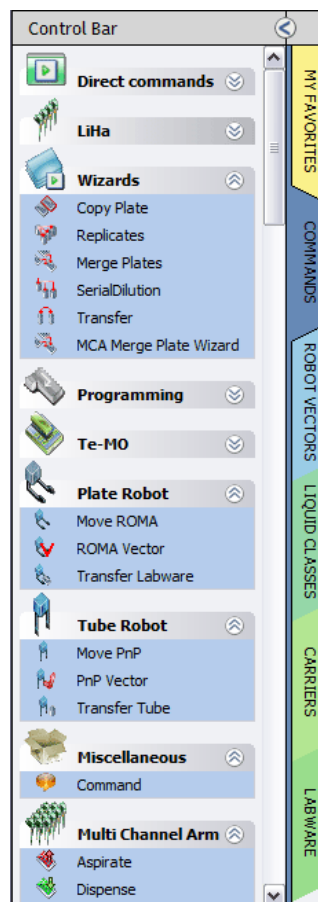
Control Bar

Direct commands

LiHa

Wizards
Copy Plate
Replicates
Merge Plates
SerialDilution
Transfer
MCA Merge Plate Wizard

Programming

Te-MO

Plate Robot
Move ROMA
ROMA Vector
Transfer Labware

Tube Robot
Move PnP
PnP Vector
Transfer Tube

Miscellaneous
Command

Multi Channel Arm
Aspirate
Dispense

MY FAVORITES
COMMANDS
ROBOT VECTORS
LIQUID CLASSES
CARRIERS
LABWARE